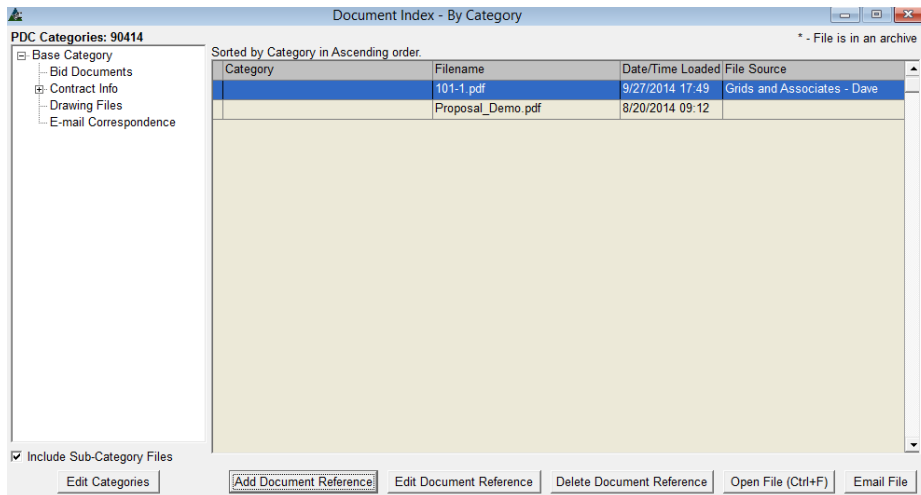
Document Index - By Category

PDC Categories: 90414

* - File is in an archive

Base Category
Bid Documents
Contract Info
Drawing Files
E-mail Correspondence

Sorted by Category in Ascending order.

| Category | Filename | Date/Time Loaded | File Source |
|---|---|---|---|
| | 101-1.pdf | 9/27/2014 17:49 | Grids and Associates - Dave |
| | Proposal_Demo.pdf | 8/20/2014 09:12 | |

Include Sub-Category Files

Edit Categories

Add Document Reference

Edit Document Reference

Delete Document Reference

Open File (Ctrl+F)

Email File